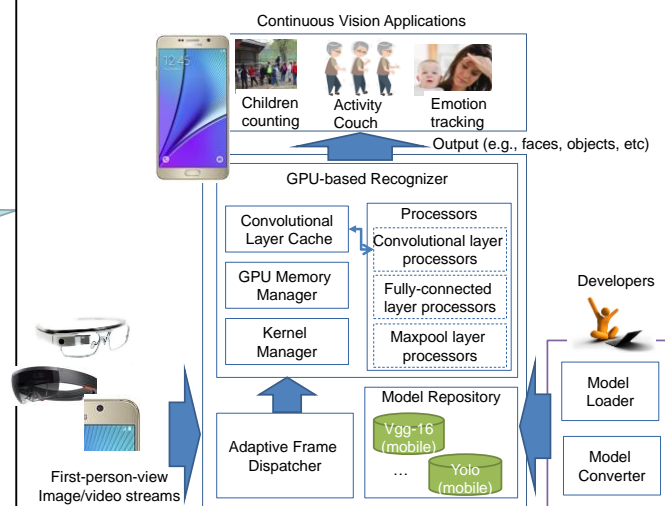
Continuous Vision Applications

12:45

Children counting

Activity Couch

Emotion tracking

Output (e.g., faces, objects, etc)

GPU-based Recognizer

Convolutional Layer Cache

GPU Memory Manager

Kernel Manager

Processors

Convolutional layer processors

Fully-connected layer processors

Maxpool layer processors

Developers

Model Loader

Model Converter

Model Repository

Vgg-16 (mobile)

...

Yolo (mobile)

Adaptive Frame Dispatcher

First-person-view Image/video streams